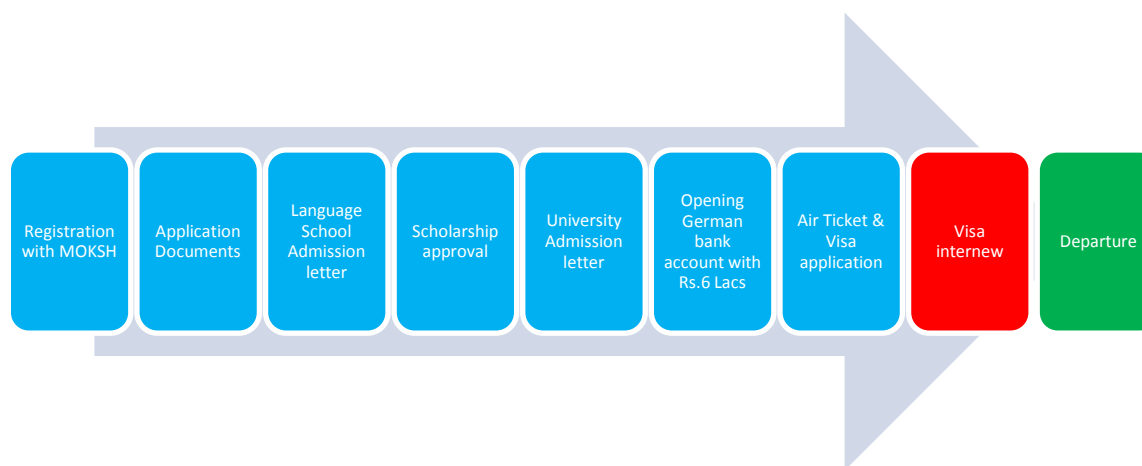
Registration with MOKSH

Application Documents

Language School Admission letter

Scholarship approval

University Admission letter

Opening German bank account with Rs.6 Lacs

Air Ticket & Visa application

Visa internew

Departure